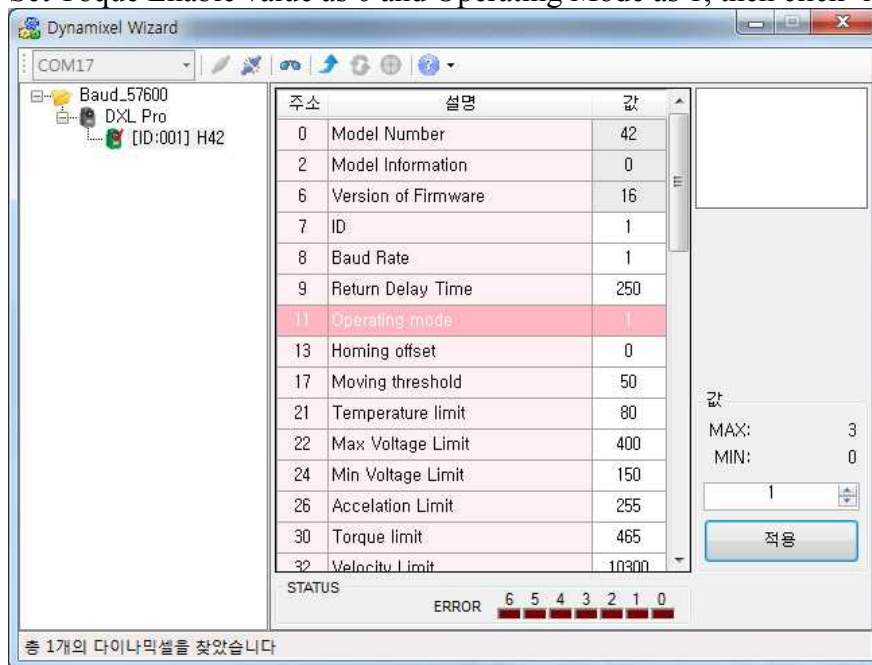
Set Toque Enable value as 0 and Operating Mode as 1, then click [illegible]

Dynamixel Wizard

COM17

Baud_57600
DXL Pro
[ID:001] H42

| 주소 | 설명 | 값 |
|---|---|---|
| 0 | Model Number | 42 |
| 2 | Model Information | 0 |
| 6 | Version of Firmware | 16 |
| 7 | ID | 1 |
| 8 | Baud Rate | 1 |
| 9 | Return Delay Time | 250 |
| 11 | Operating mode | 1 |
| 13 | Homing offset | 0 |
| 17 | Moving threshold | 50 |
| 21 | Temperature limit | 80 |
| 22 | Max Voltage Limit | 400 |
| 24 | Min Voltage Limit | 150 |
| 26 | Accelation Limit | 255 |
| 30 | Torque limit | 465 |
| 32 | Velocity Limit | 10300 |

STATUS
ERROR 6 5 4 3 2 1 0

값
MAX: 3
MIN: 0
1
적용

총 1개의 다이나믹셀을 찾았습니다